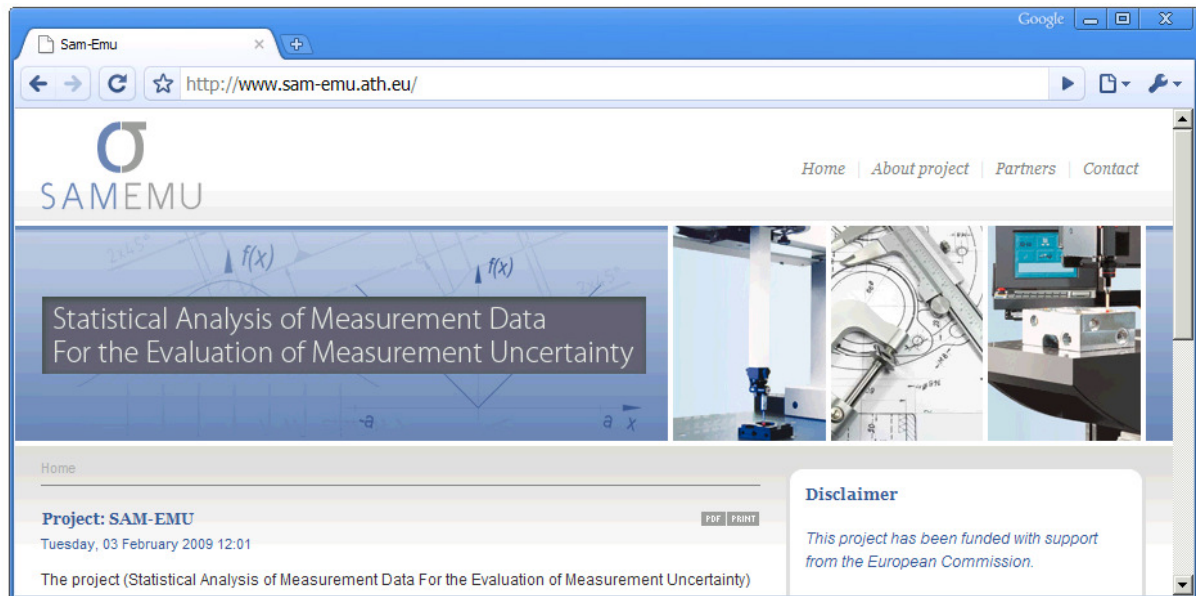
Google

Sam-Emu

http://www.sam-emu.ath.eu/

SAMEMU

Home | About project | Partners | Contact

f(x)

f(x)

Statistical Analysis of Measurement Data
For the Evaluation of Measurement Uncertainty

-a

a x

Home

Project: SAM-EMU

PDF PRINT

Tuesday, 03 February 2009 12:01

The project (Statistical Analysis of Measurement Data For the Evaluation of Measurement Uncertainty)

Disclaimer

This project has been funded with support from the European Commission.